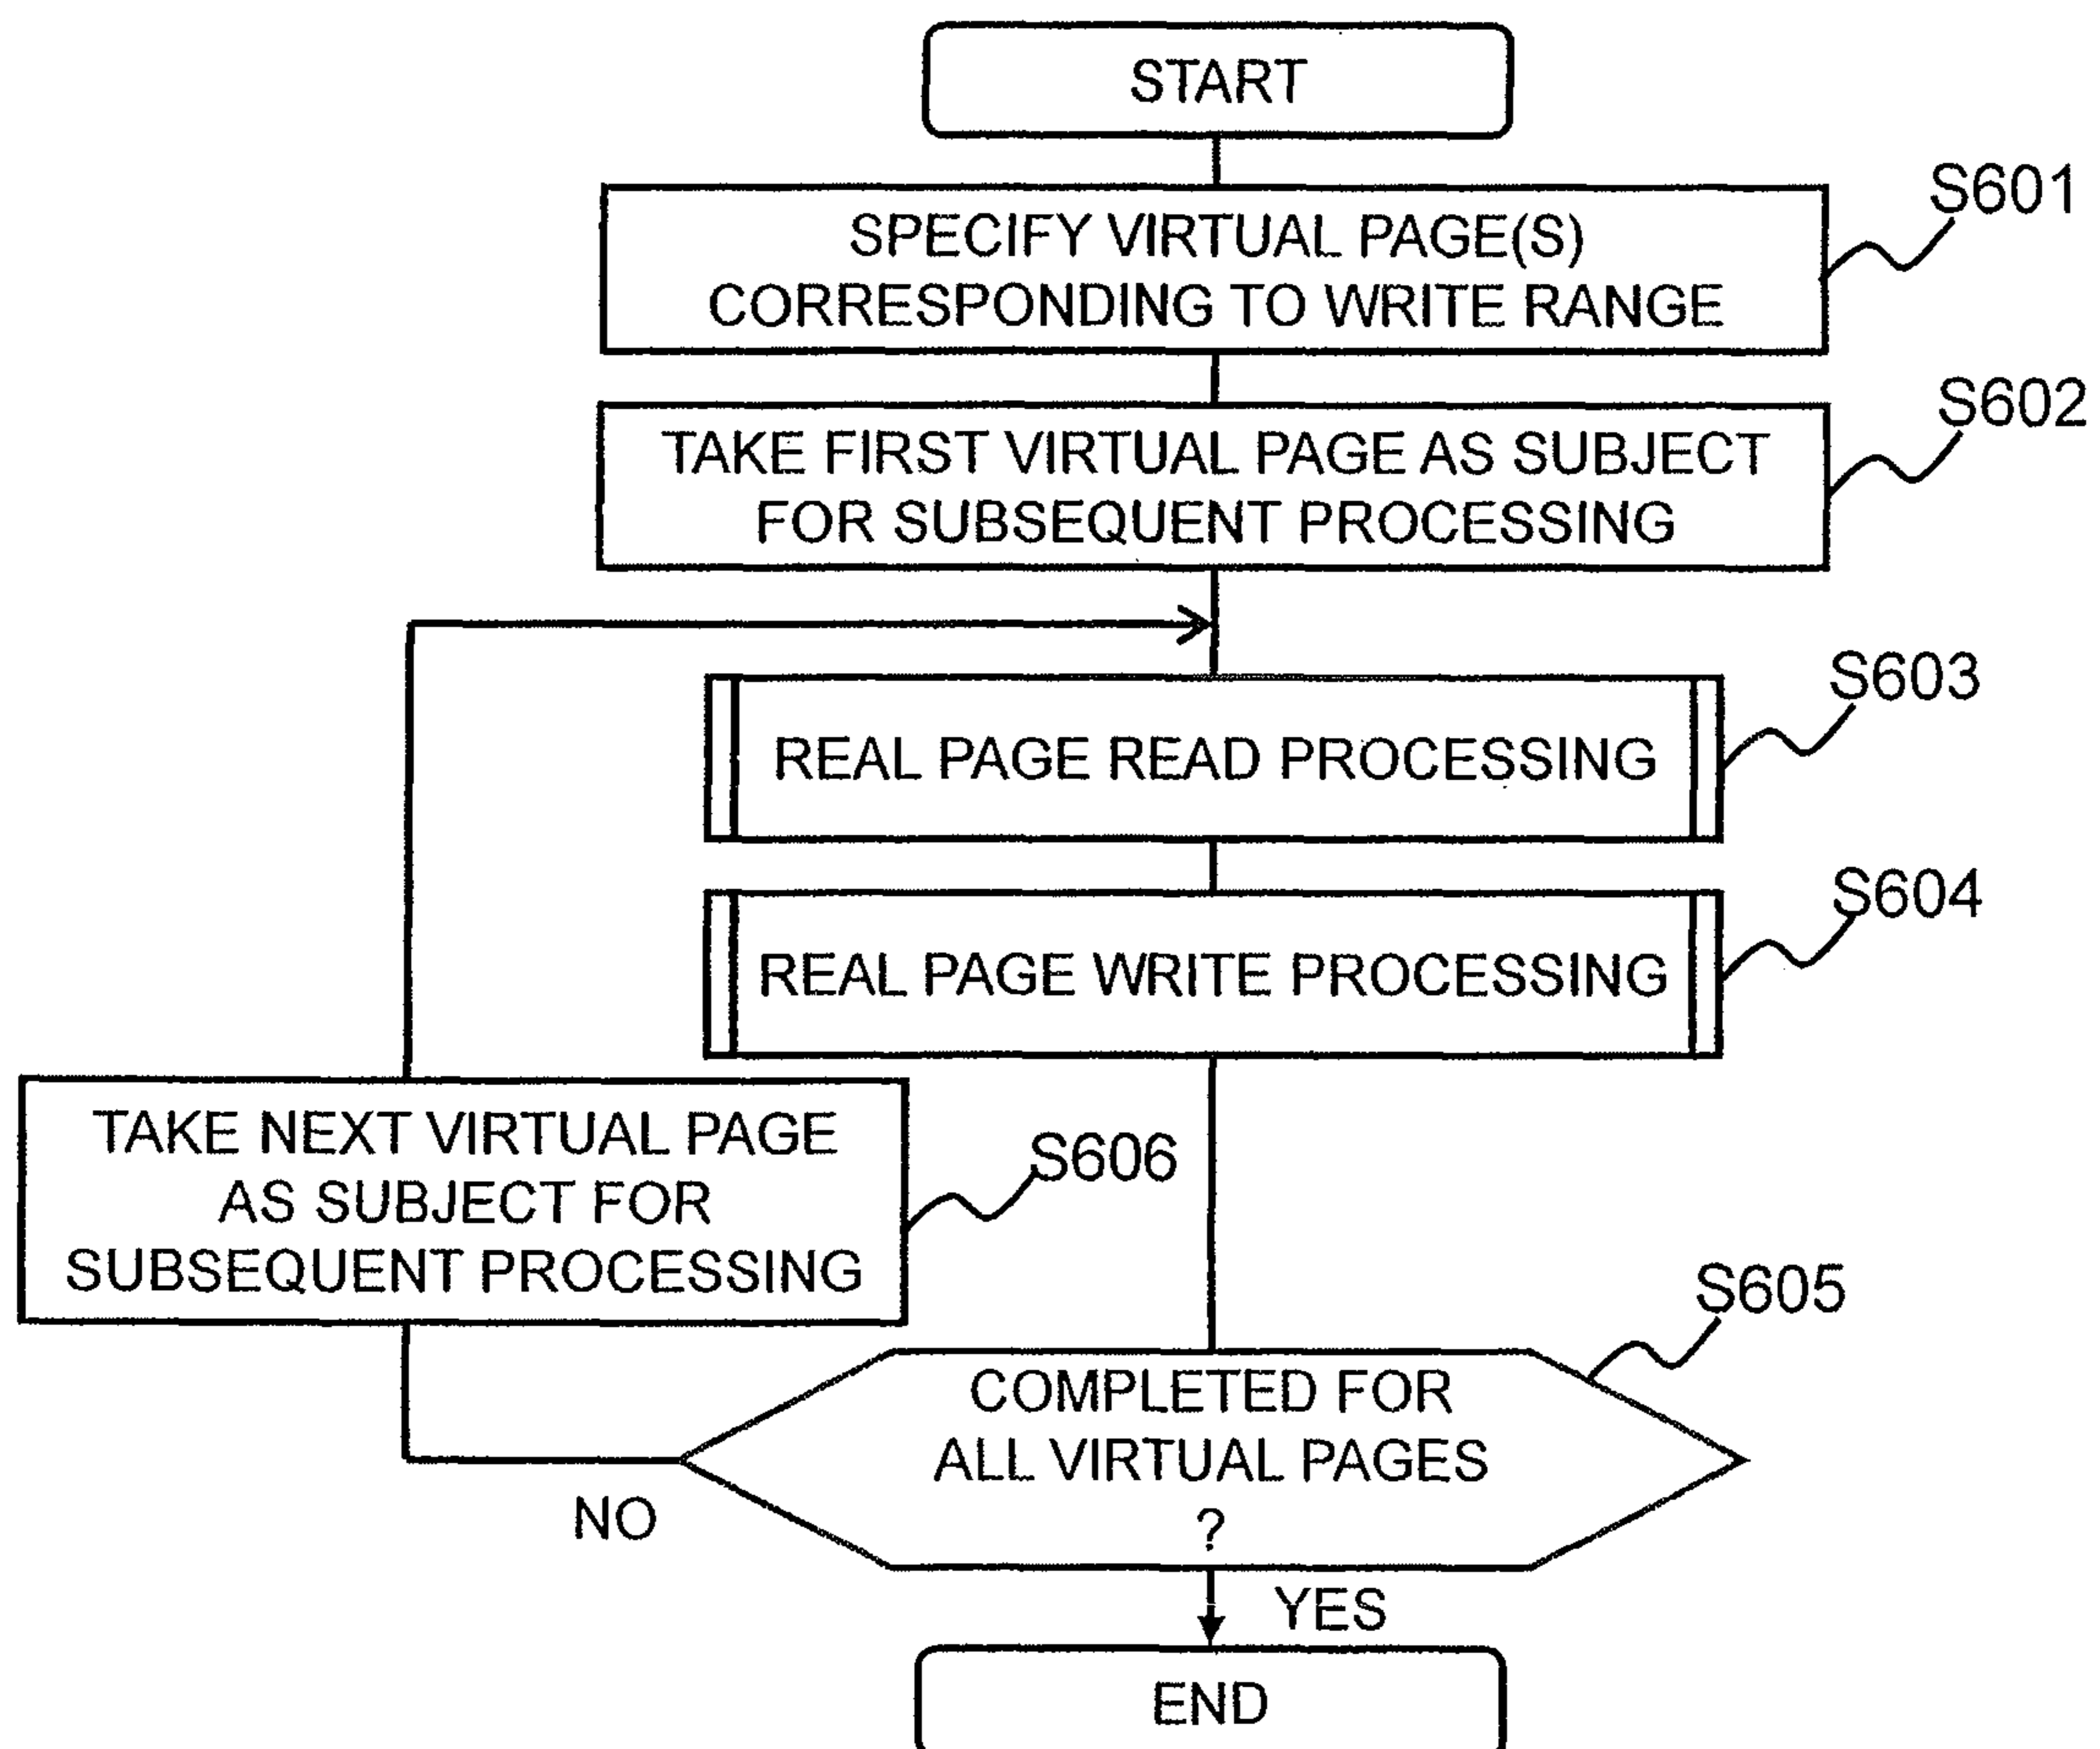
START

SPECIFY VIRTUAL PAGE(S) CORRESPONDING TO WRITE RANGE

S601

TAKE FIRST VIRTUAL PAGE AS SUBJECT FOR SUBSEQUENT PROCESSING

S602

REAL PAGE READ PROCESSING

S603

REAL PAGE WRITE PROCESSING

S604

TAKE NEXT VIRTUAL PAGE AS SUBJECT FOR SUBSEQUENT PROCESSING

S606

S605

COMPLETED FOR ALL VIRTUAL PAGES ?

NO

YES

END